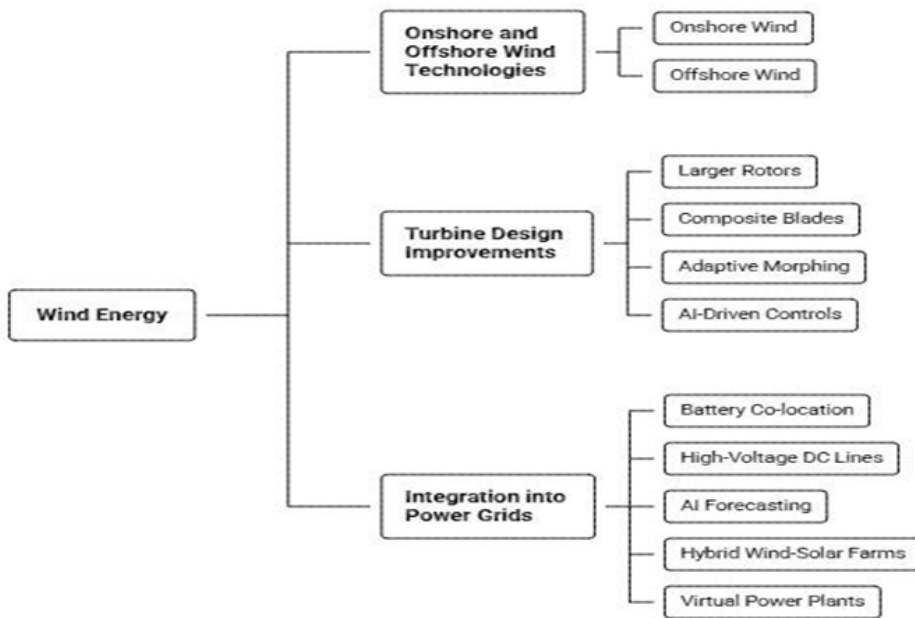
Wind Energy

Onshore and Offshore Wind Technologies

Onshore Wind

Offshore Wind

Turbine Design Improvements

Larger Rotors

Composite Blades

Adaptive Morphing

AI-Driven Controls

Integration into Power Grids

Battery Co-location

High-Voltage DC Lines

AI Forecasting

Hybrid Wind-Solar Farms

Virtual Power Plants